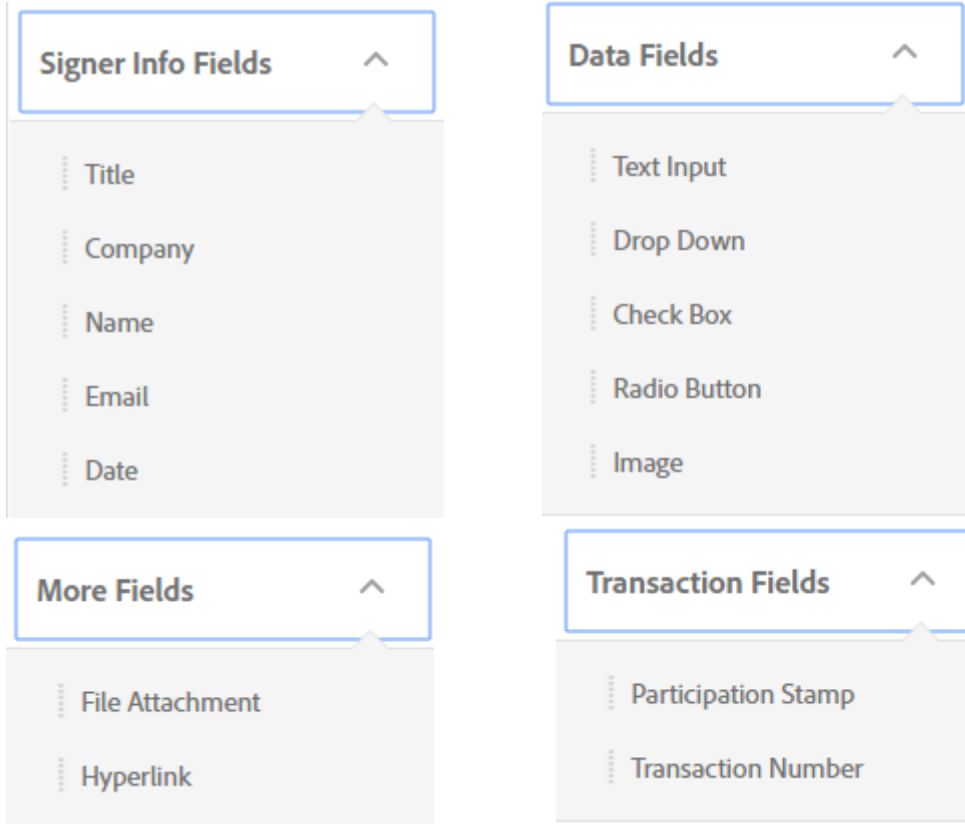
Signer Info Fields

Title

Company

Name

Email

Date

Data Fields

Text Input

Drop Down

Check Box

Radio Button

Image

More Fields

File Attachment

Hyperlink

Transaction Fields

Participation Stamp

Transaction Number